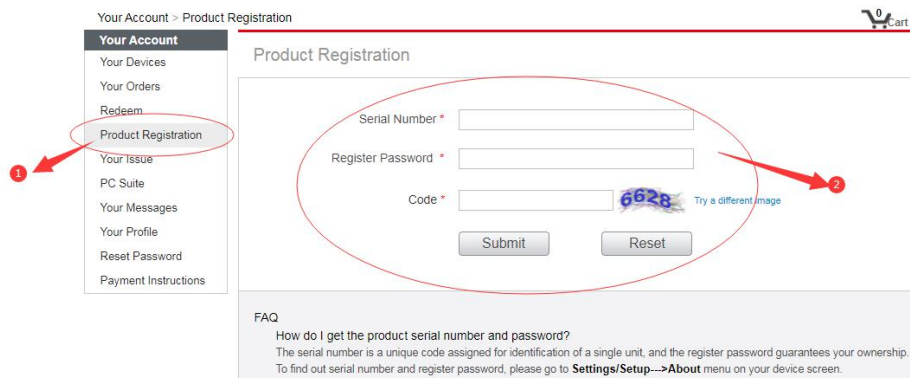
Your Account > Product Registration

0 Cart

Your Account
Your Devices
Your Orders
Redeem
Product Registration
Your Issue
PC Suite
Your Messages
Your Profile
Reset Password
Payment Instructions

1

Product Registration

Serial Number *
Register Password *
Code *
6628
Try a different image
Submit
Reset

2

FAQ
How do I get the product serial number and password?
The serial number is a unique code assigned for identification of a single unit, and the register password guarantees your ownership.
To find out serial number and register password, please go to **Settings/Setup--->About** menu on your device screen.